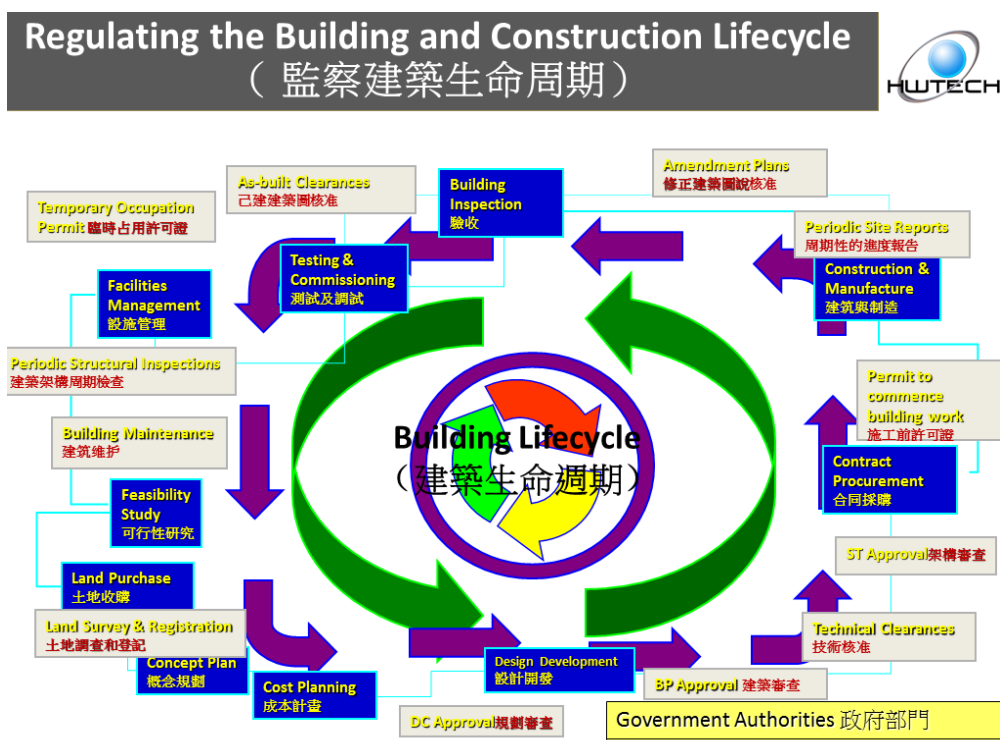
Regulating the Building and Construction Lifecycle
（ 監察建築生命周期 ）

HWTECH

As-built Clearances
已建建築圖核准

Building Inspection
驗收

Amendment Plans
修正建築圖說核准

Temporary Occupation Permit 臨時占用許可證

Periodic Site Reports
周期性的進度報告

Testing & Commissioning
測試及調試

Construction & Manufacture
建筑與制造

Facilities Management
設施管理

Periodic Structural Inspections
建筑架構周期檢查

Permit to commence building work
施工前許可證

Building Lifecycle
（建築生命週期）

Building Maintenance
建筑维护

Contract Procurement
合同採購

Feasibility Study
可行性研究

ST Approval架構審查

Land Purchase
土地收購

Land Survey & Registration
土地調查和登記

Technical Clearances
技術核准

Concept Plan
概念規劃

Cost Planning
成本計畫

Design Development
設計開發

BP Approval 建築審查

DC Approval規劃審查

Government Authorities 政府部門